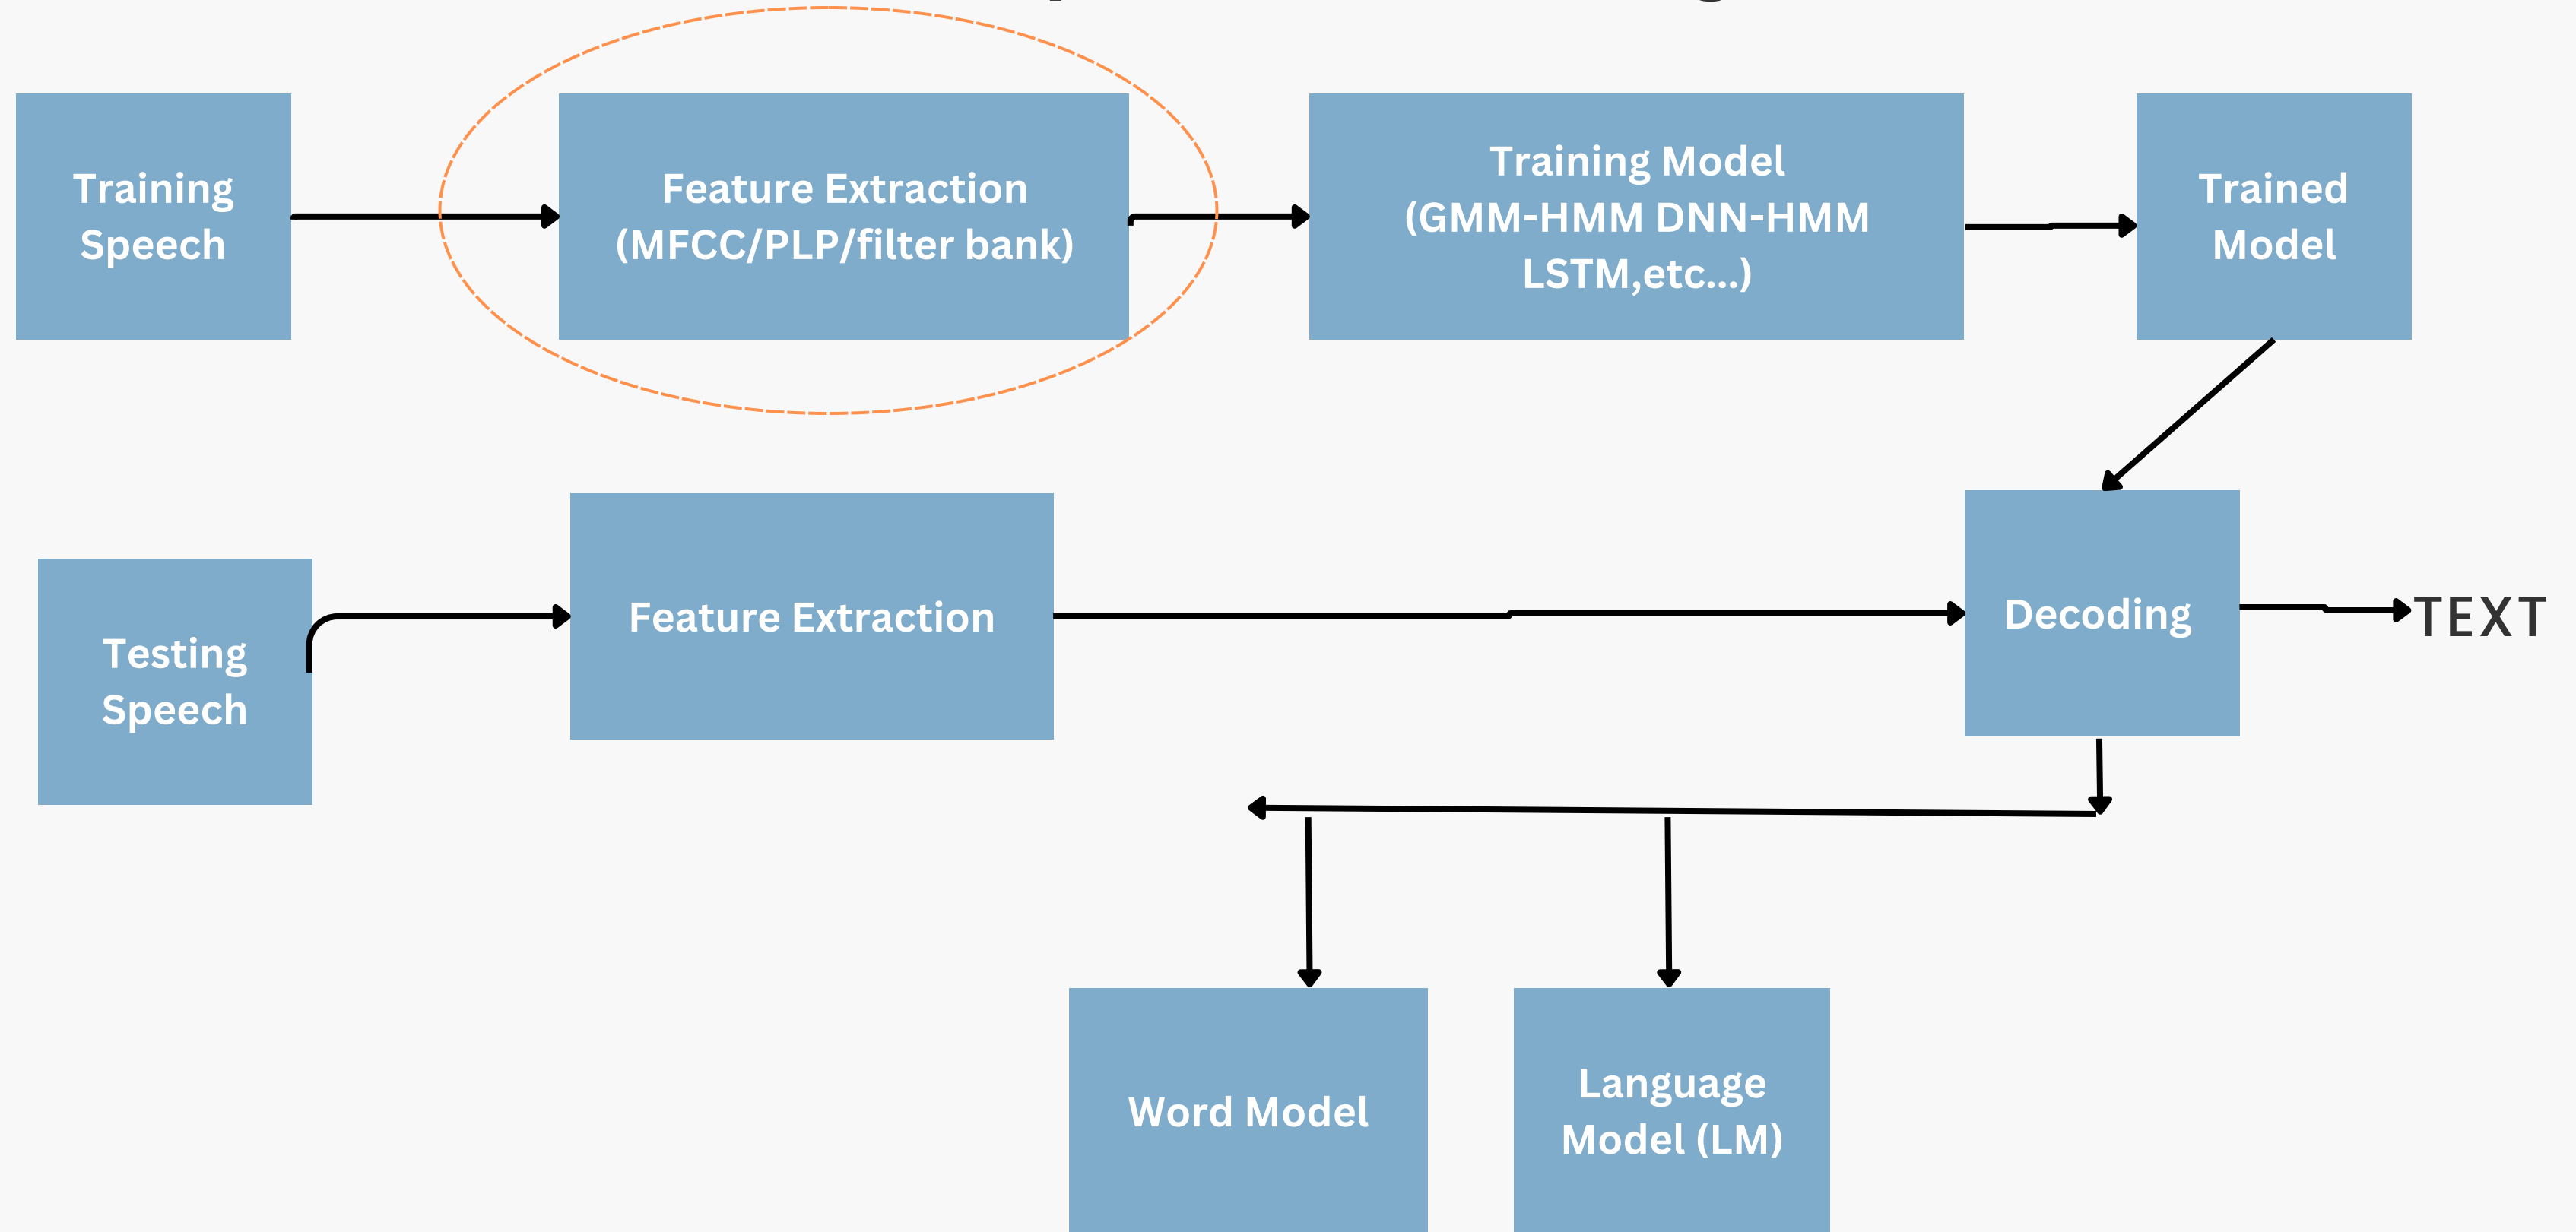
Training Speech

Feature Extraction (MFCC/PLP/filter bank)

Training Model (GMM-HMM DNN-HMM LSTM,etc...)

Trained Model

Testing Speech

Feature Extraction

Decoding

TEXT

Word Model

Language Model (LM)